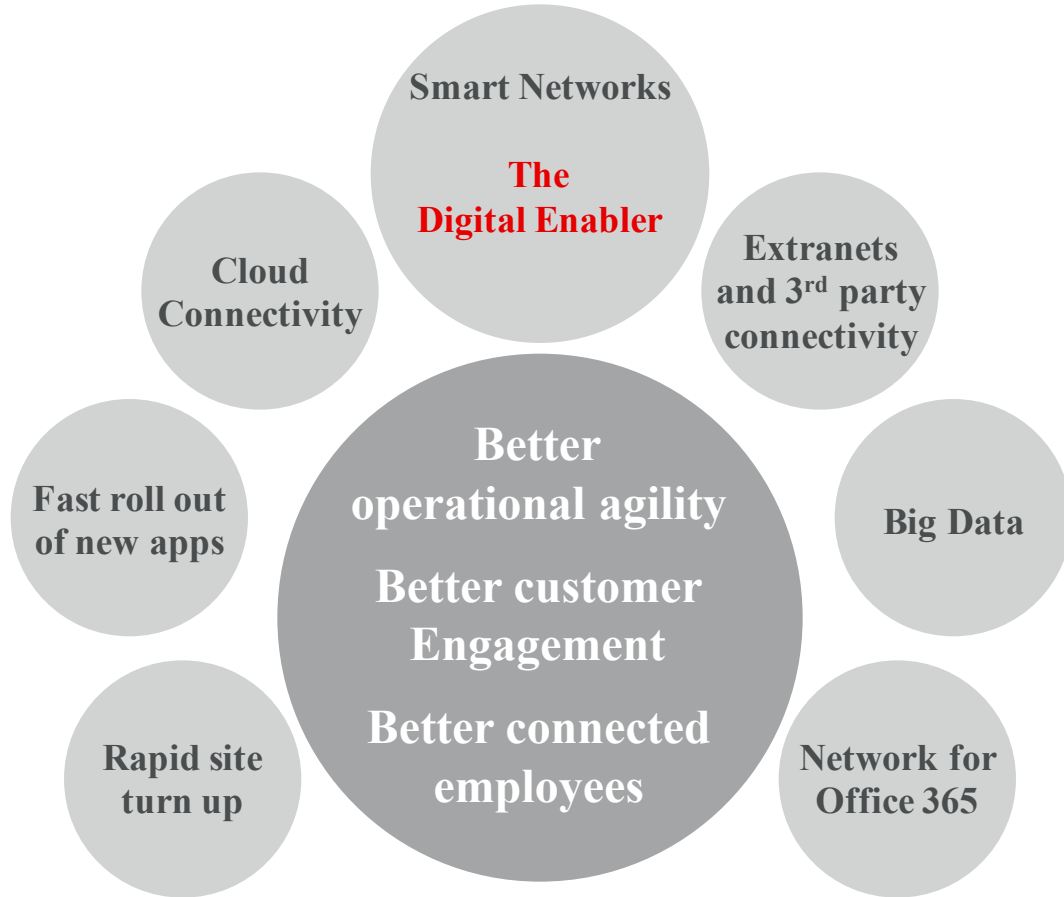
Smart Networks

The Digital Enabler

Cloud Connectivity

Extranets and 3$^{rd}$ party connectivity

Fast roll out of new apps

Better operational agility

Better customer Engagement

Better connected employees

Big Data

Rapid site turn up

Network for Office 365